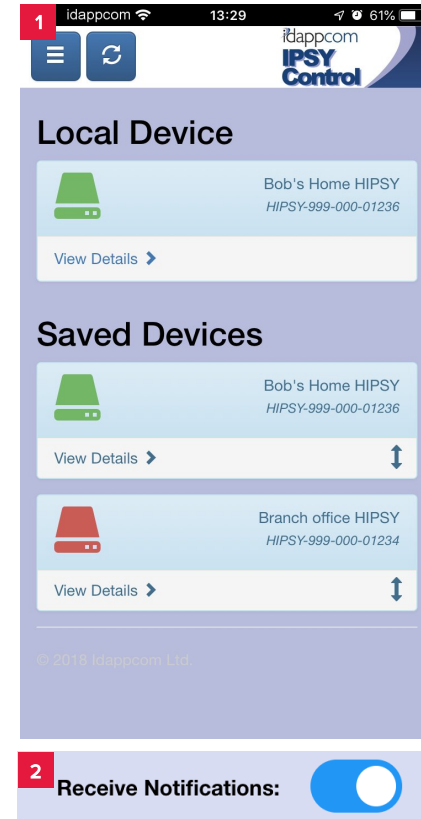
1

idappcom 13:29 61%

idappcom IPSY Control

Local Device

Bob's Home HIPSY
HIPSY-999-000-01236

View Details >

Saved Devices

Bob's Home HIPSY
HIPSY-999-000-01236

View Details >

Branch office HIPSY
HIPSY-999-000-01234

View Details >

© 2018 Idappcom Ltd.

2

Receive Notifications: